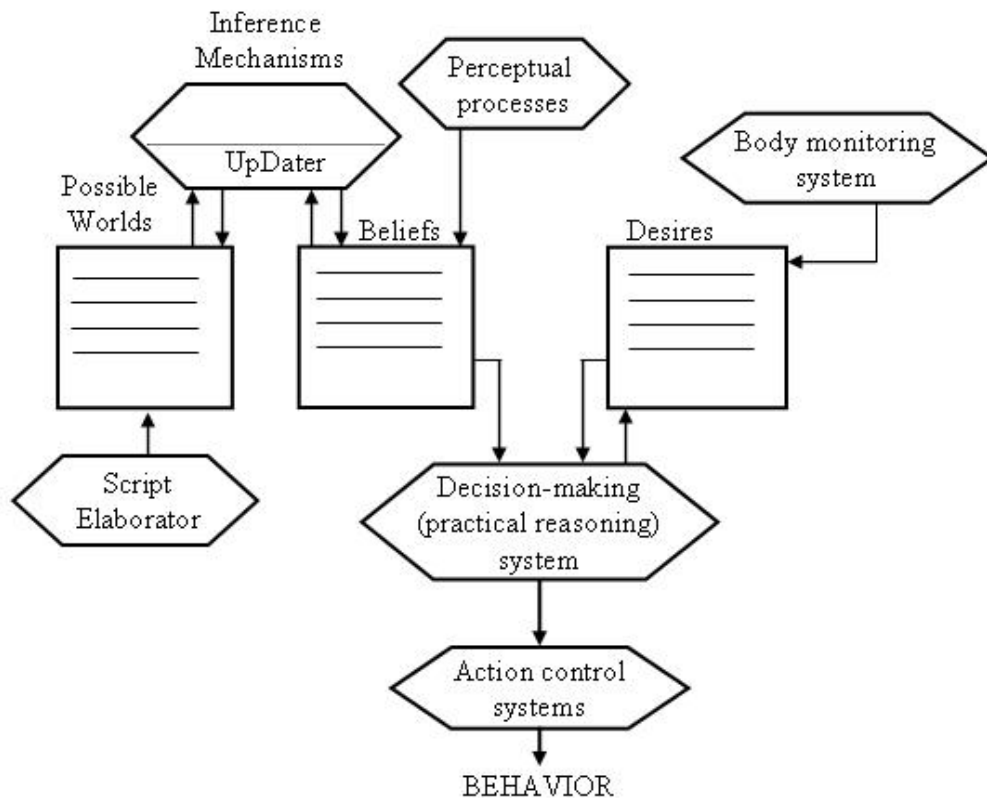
Inference Mechanisms

UpDater

Perceptual processes

Body monitoring system

Possible Worlds

Beliefs

Desires

Script Elaborator

Decision-making (practical reasoning) system

Action control systems

BEHAVIOR